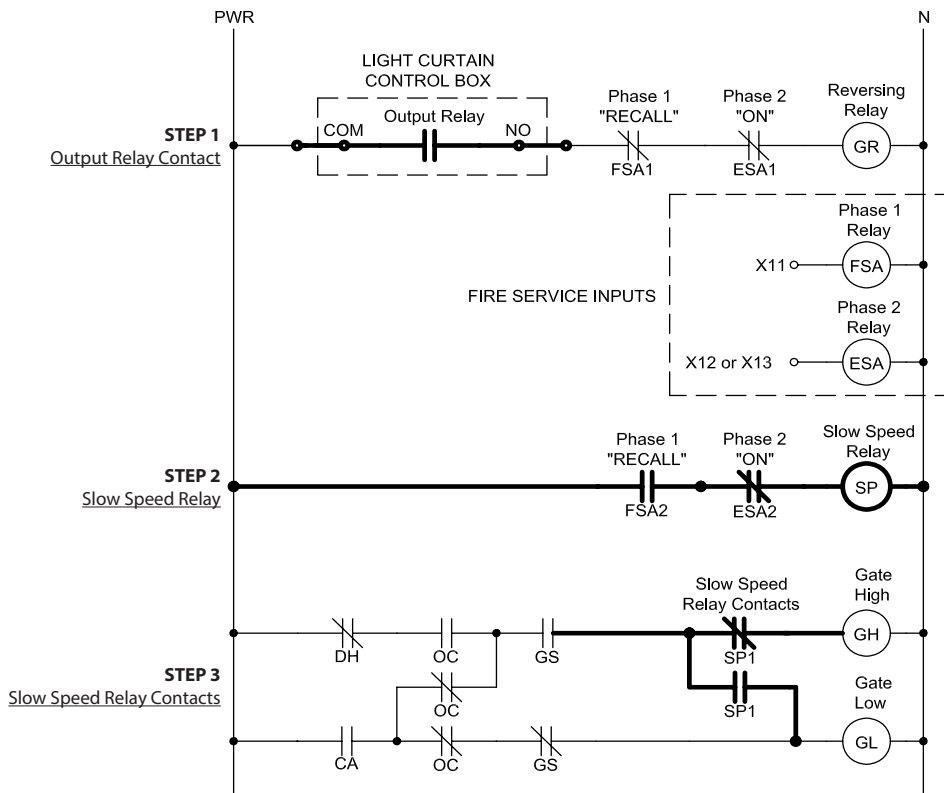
PWR

N

LIGHT CURTAIN CONTROL BOX

COM

Output Relay

NO

Phase 1 "RECALL"

Phase 2 "ON"

Reversing Relay

STEP 1
Output Relay Contact

GR

FSA1

ESA1

Phase 1 Relay

X11

FSA

FIRE SERVICE INPUTS

Phase 2 Relay

X12 or X13

ESA

Phase 1 "RECALL"

Phase 2 "ON"

Slow Speed Relay

STEP 2
Slow Speed Relay

SP

FSA2

ESA2

Slow Speed Relay Contacts

Gate High

GH

DH

OC

GS

SP1

STEP 3
Slow Speed Relay Contacts

OC

SP1

Gate Low

GL

CA

OC

GS